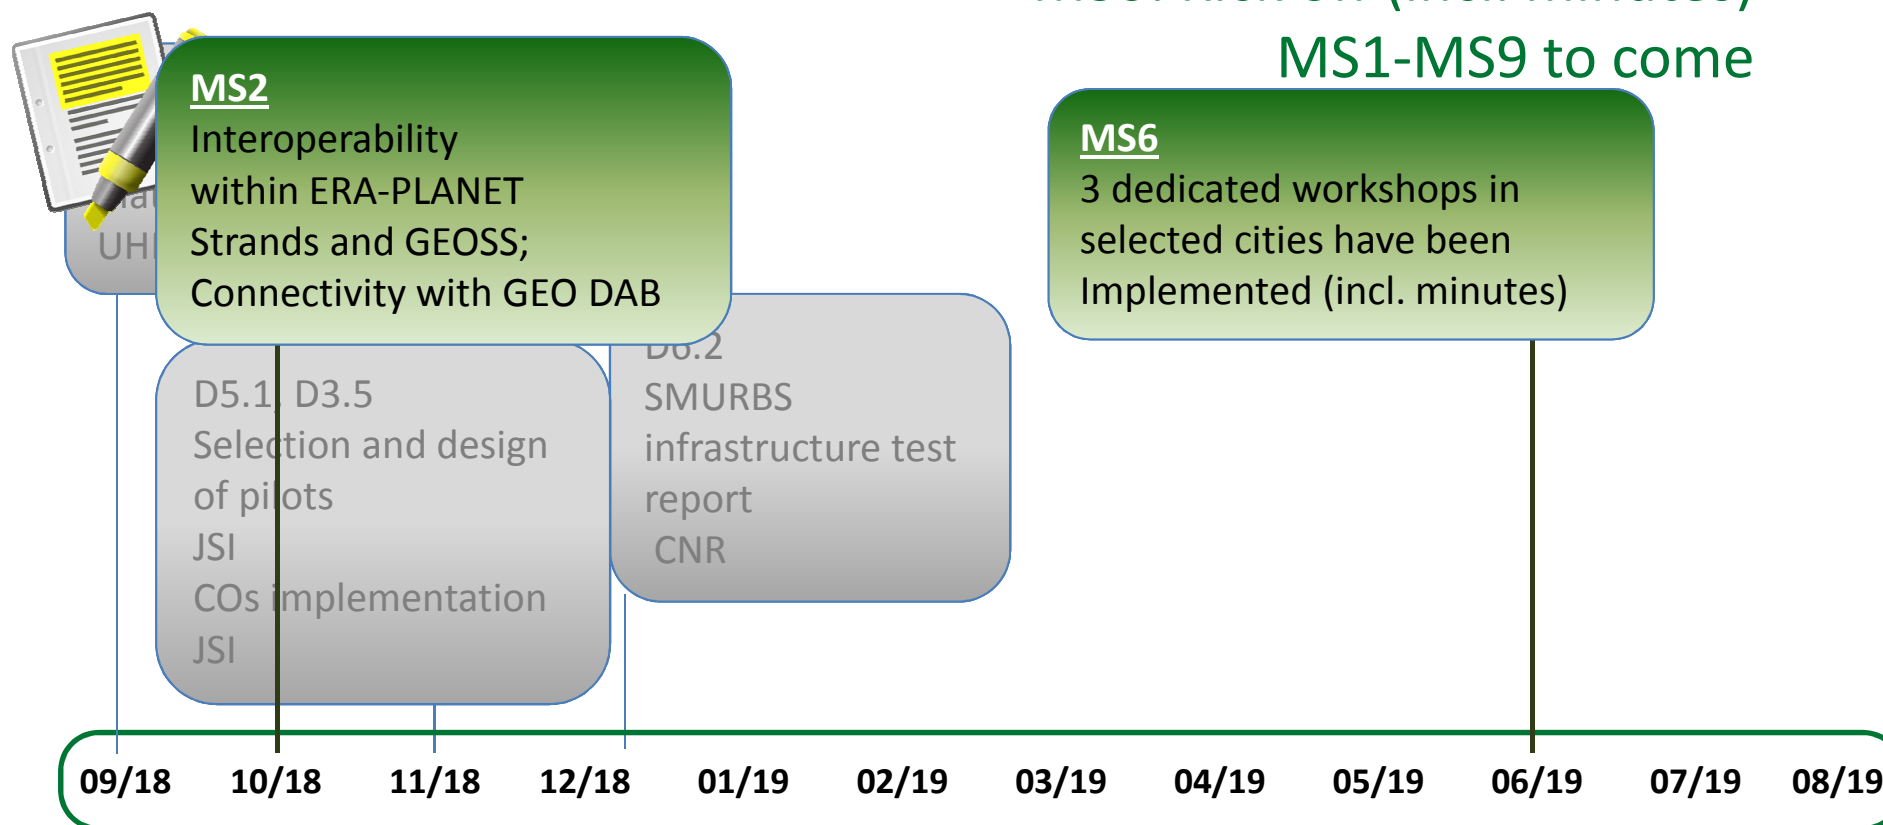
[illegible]

MS1-MS9 to come

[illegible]
UH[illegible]

MS2
Interoperability within ERA-PLANET Strands and GEOSS; Connectivity with GEO DAB

MS6
3 dedicated workshops in selected cities have been Implemented (incl. minutes)

D5.1, D3.5
Selection and design of pilots
JSI
COs implementation
JSI

D6.2
SMURBS infrastructure test report
CNR

09/18 10/18 11/18 12/18 01/19 02/19 03/19 04/19 05/19 06/19 07/19 08/19